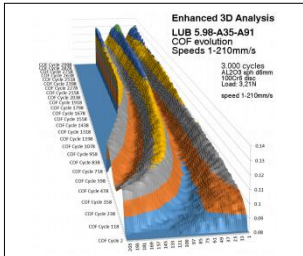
Enhanced 3D Analysis
LUB 5.98-A35-A91
COF evolution
Speeds 1-210mm/s

3.000 cycles
AL2O3 sph d6mm
100Cr6 disc
Load: 3.21N

speed 1-210mm/s

COF Cycle 2998
COF Cycle 2878
COF Cycle 2758
COF Cycle 2638
COF Cycle 2518
COF Cycle 2398
COF Cycle 2278
COF Cycle 2158
COF Cycle 2038
COF Cycle 1918
COF Cycle 1798
COF Cycle 1678
COF Cycle 1558
COF Cycle 1438
COF Cycle 1318
COF Cycle 1198
COF Cycle 1078
COF Cycle 958
COF Cycle 838
COF Cycle 718
COF Cycle 598
COF Cycle 478
COF Cycle 358
COF Cycle 238
COF Cycle 118
COF Cycle 2

0.14
0.13
0.12
0.11
0.1
0.09
0.08